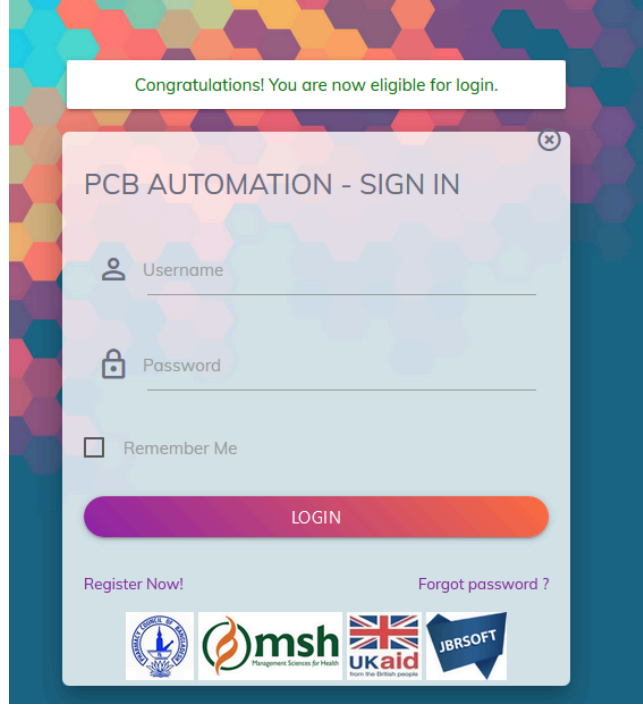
Congratulations! You are now eligible for login.

PCB AUTOMATION - SIGN IN

Username

Password

Remember Me

LOGIN

Register Now!

Forgot password ?

PHARMACY COUNCIL OF BANGLADESH

msh Management Sciences for Health

UKaid from the British people

JBRSOFT